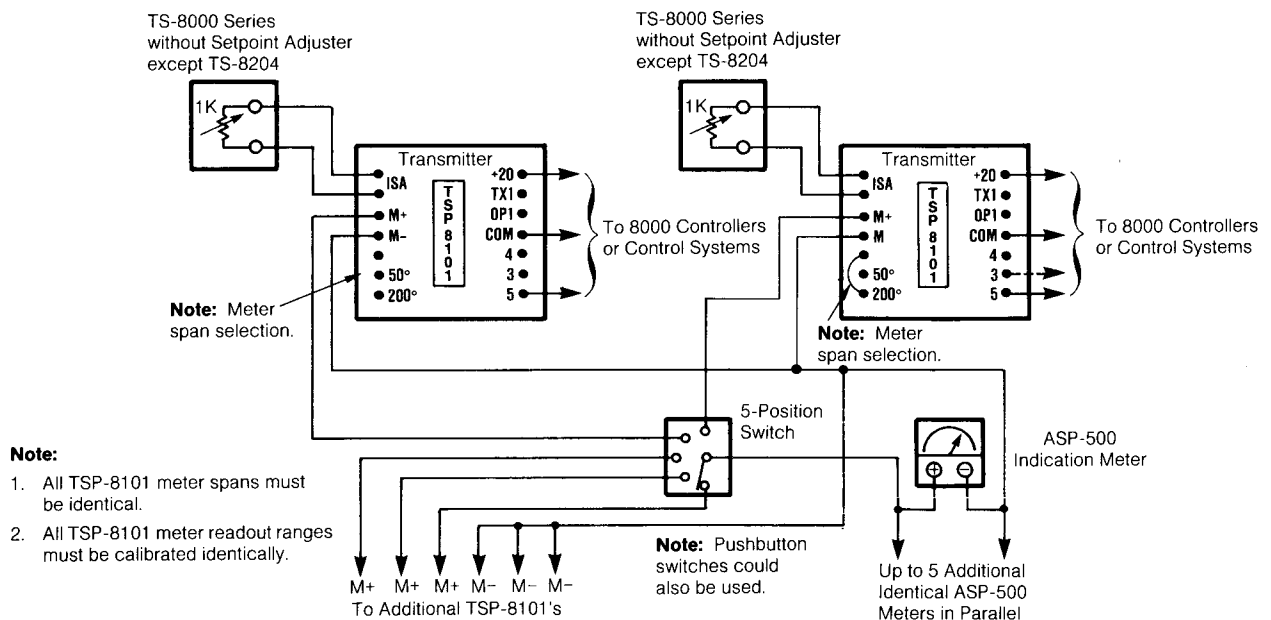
TS-8000 Series without Setpoint Adjuster except TS-8204

1K

Transmitter

ISA
M+
M-
50°
200°

TSP 8101

+20
TX1
OP1
COM
4
3
5

To 8000 Controllers or Control Systems

**Note:** Meter span selection.

TS-8000 Series without Setpoint Adjuster except TS-8204

1K

Transmitter

ISA
M+
M
50°
200°

TSP 8101

+20
TX1
OP1
COM
4
3
5

To 8000 Controllers or Control Systems

**Note:** Meter span selection.

5-Position Switch

ASP-500 Indication Meter

**Note:**

1. All TSP-8101 meter spans must be identical.
2. All TSP-8101 meter readout ranges must be calibrated identically.

M+ M+ M+ M– M– M–
To Additional TSP-8101's

**Note:** Pushbutton switches could also be used.

Up to 5 Additional Identical ASP-500 Meters in Parallel